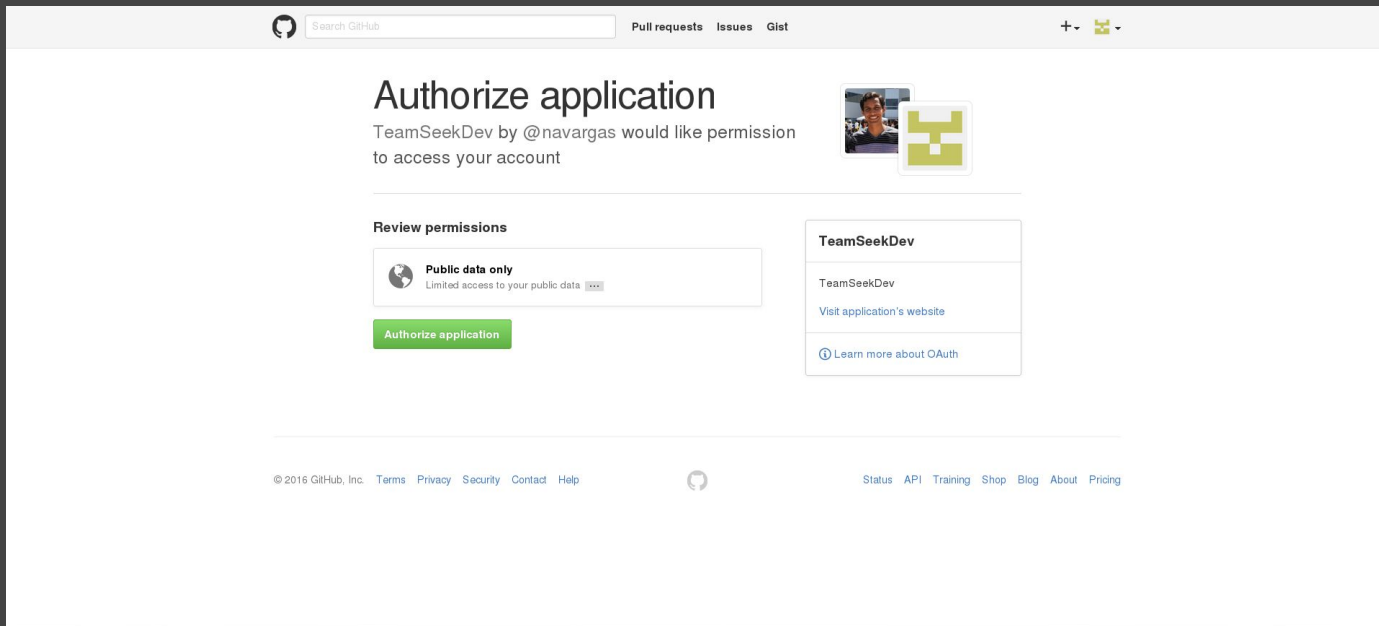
Search GitHub
Pull requests Issues Gist

+

Authorize application
TeamSeekDev by @navargas would like permission to access your account

Review permissions

Public data only
Limited access to your public data ···

Authorize application

TeamSeekDev

TeamSeekDev

Visit application's website

Learn more about OAuth

© 2016 GitHub, Inc. Terms Privacy Security Contact Help

Status API Training Shop Blog About Pricing